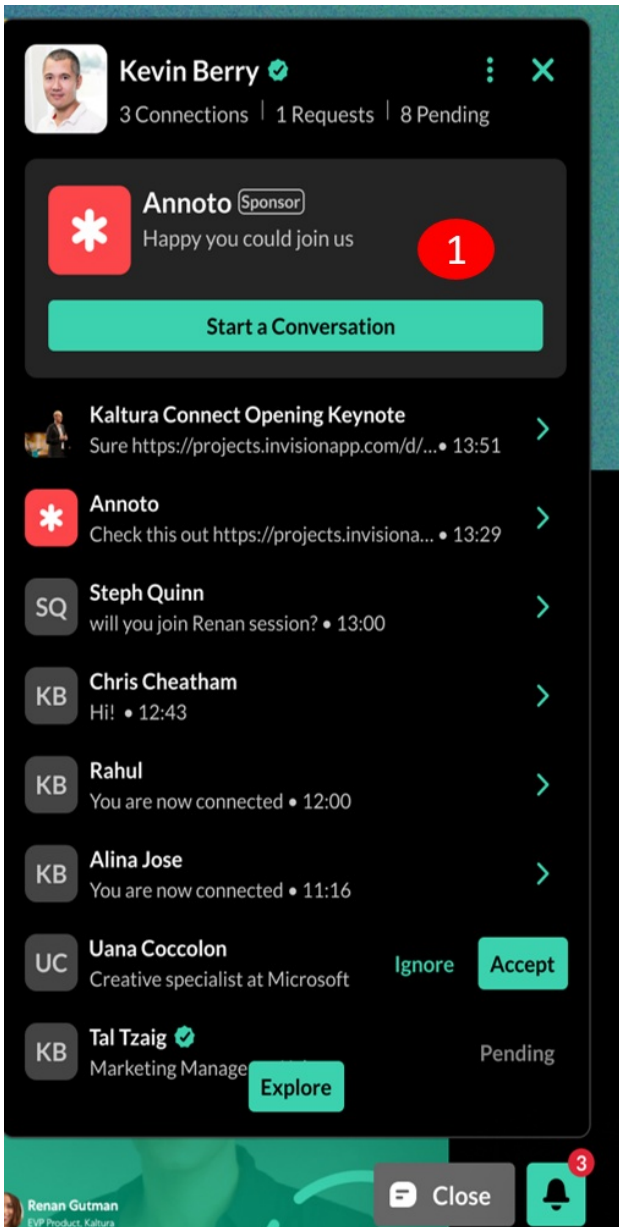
Kevin Berry
3 Connections | 1 Requests | 8 Pending

Annoto Sponsor
Happy you could join us
1
Start a Conversation

Kaltura Connect Opening Keynote
Sure https://projects.invisionapp.com/d/... • 13:51

Annoto
Check this out https://projects.invisiona... • 13:29

SQ
Steph Quinn
will you join Renan session? • 13:00

KB
Chris Cheatham
Hi! • 12:43

KB
Rahul
You are now connected • 12:00

KB
Alina Jose
You are now connected • 11:16

UC
Uana Coccolon
Creative specialist at Microsoft
Ignore
Accept

KB
Tal Tzaig
Marketing Manage
Pending
Explore

Renan Gutman
EVP Product, Kaltura
Close
3